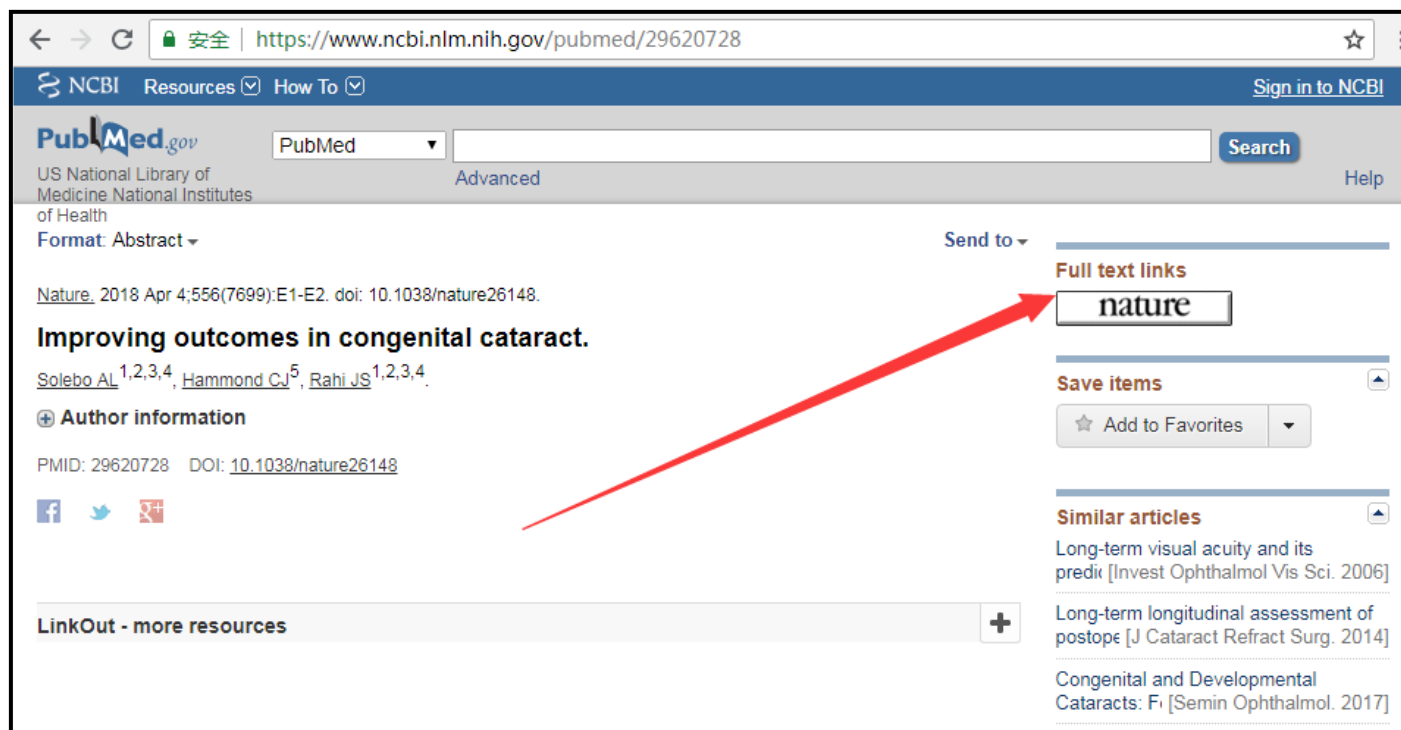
安全 | https://www.ncbi.nlm.nih.gov/pubmed/29620728

NCBI Resources How To Sign in to NCBI

PubMed.gov
US National Library of Medicine National Institutes of Health

PubMed
Search
Advanced
Help

Format: Abstract
Send to

Nature. 2018 Apr 4;556(7699):E1-E2. doi: 10.1038/nature26148.

Improving outcomes in congenital cataract.

Solebo AL$^{1,2,3,4}$, Hammond CJ$^{5}$, Rahi JS$^{1,2,3,4}$.

Author information

PMID: 29620728 DOI: 10.1038/nature26148

LinkOut - more resources

Full text links
nature

Save items
Add to Favorites

Similar articles
Long-term visual acuity and its predi [Invest Ophthalmol Vis Sci. 2006]
Long-term longitudinal assessment of postope [J Cataract Refract Surg. 2014]
Congenital and Developmental Cataracts: F [Semin Ophthalmol. 2017]